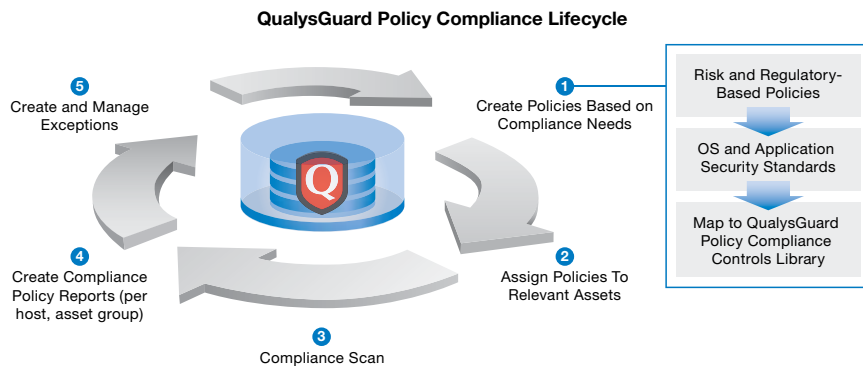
QualysGuard Policy Compliance Lifecycle

1
Create Policies Based on Compliance Needs

Risk and Regulatory-Based Policies

OS and Application Security Standards

Map to QualysGuard Policy Compliance Controls Library

2
Assign Policies To Relevant Assets

3
Compliance Scan

4
Create Compliance Policy Reports (per host, asset group)

5
Create and Manage Exceptions

Q